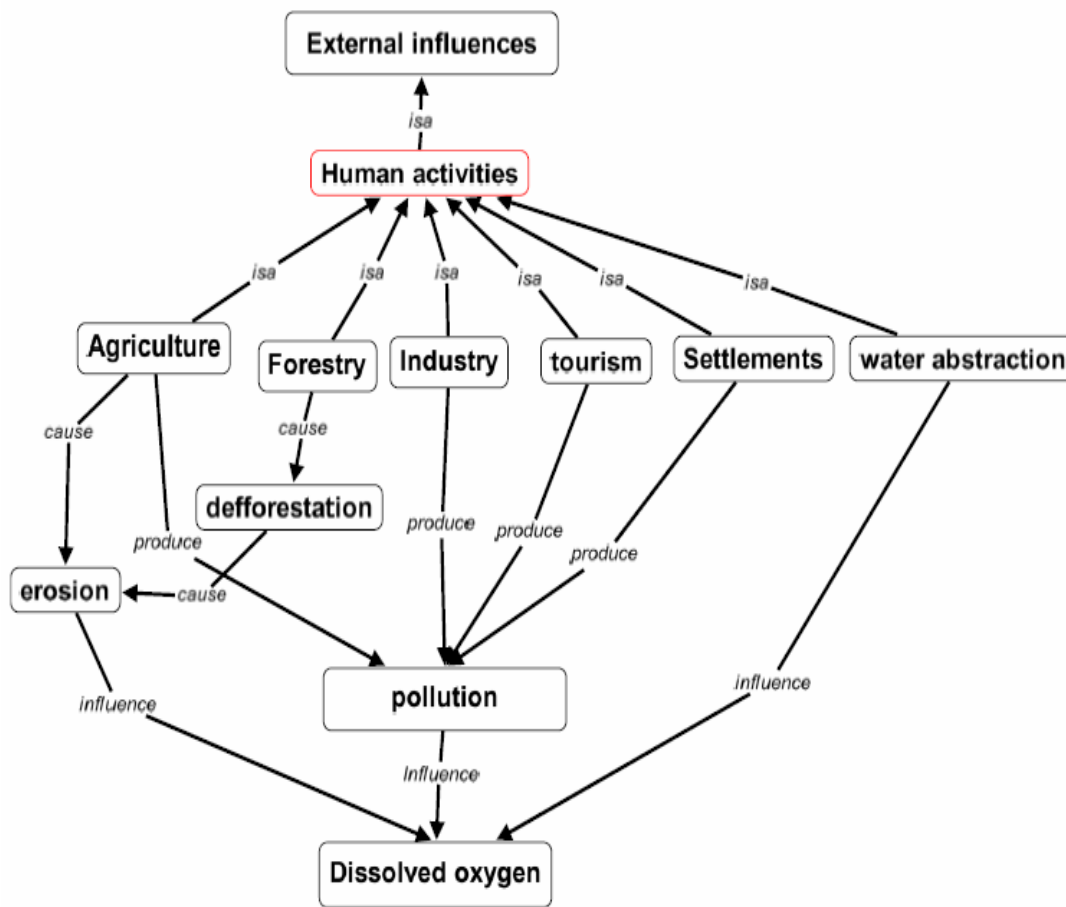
External influences

isa

Human activities

isa
isa
isa
isa
isa
isa

Agriculture
Forestry
Industry
tourism
Settlements
water abstraction

cause
cause

defforestation

produce
produce
produce
produce

erosion
cause

influence

pollution

influence

Influence

Dissolved oxygen